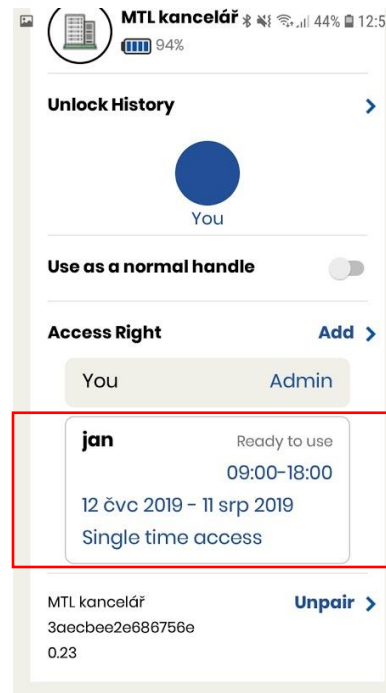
MTL kancelář
94%
44% 12:5

Unlock History >

You

Use as a normal handle

Access Right Add >

You Admin

jan Ready to use
09:00-18:00
12 čvc 2019 - 11 srp 2019
Single time access

MTL kancelář
3aecbee2e686756e
0.23
Unpair >